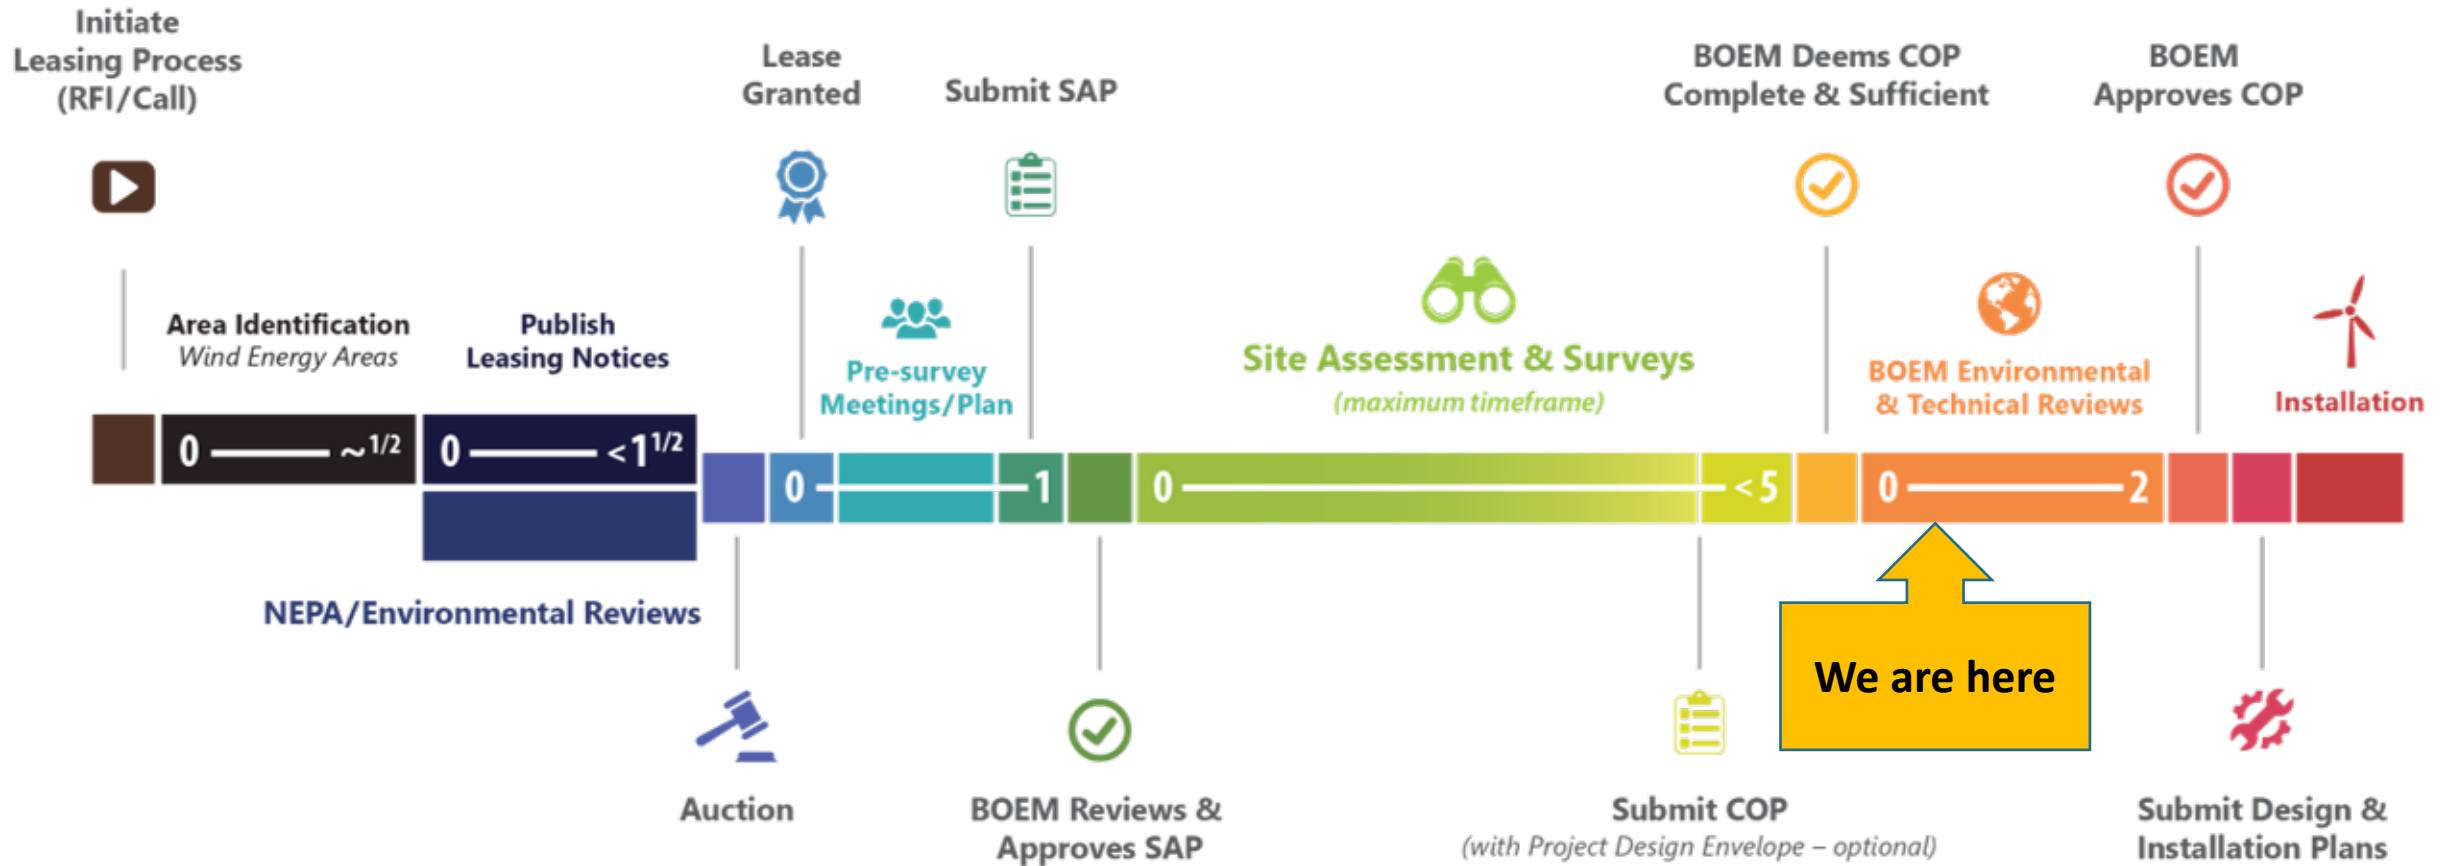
Initiate Leasing Process (RFI/Call)

Lease Granted

Submit SAP

BOEM Deems COP Complete & Sufficient

BOEM Approves COP

Area Identification
*Wind Energy Areas*

Publish Leasing Notices

Pre-survey Meetings/Plan

Site Assessment & Surveys
*(maximum timeframe)*

BOEM Environmental & Technical Reviews

Installation

0 ——— ~$^{1/2}$

0 ——— <1$^{1/2}$

0 ——— 1

0 ——— <5

0 ——— 2

NEPA/Environmental Reviews

We are here

Auction

BOEM Reviews & Approves SAP

Submit COP
*(with Project Design Envelope – optional)*

Submit Design & Installation Plans